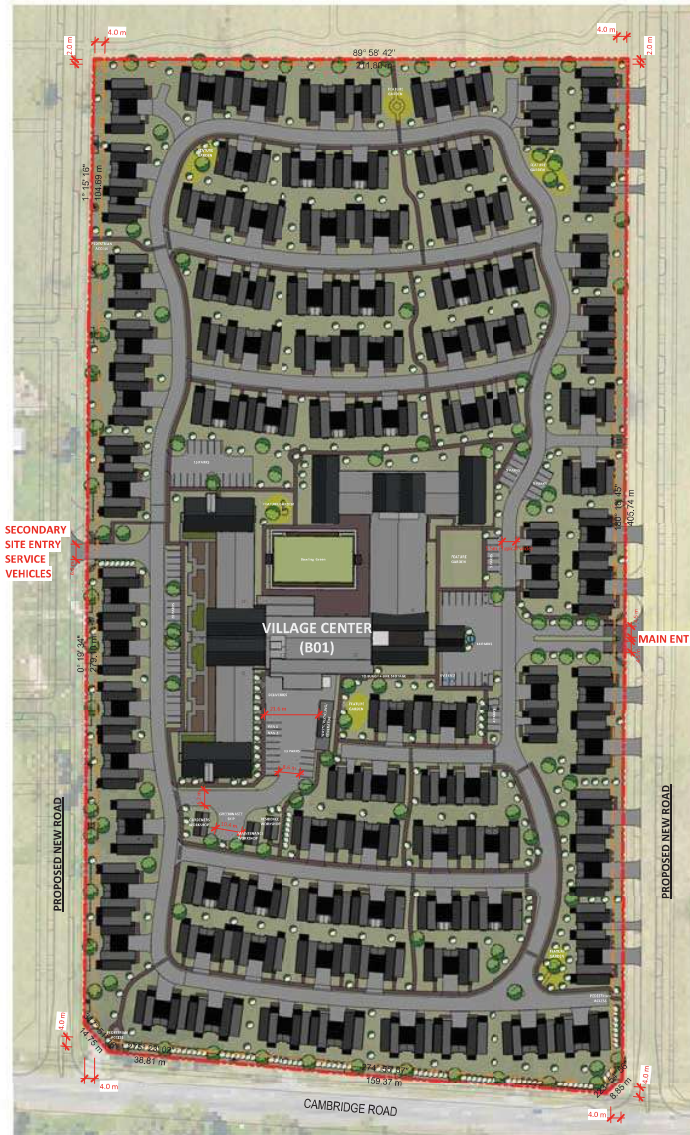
2.0 m
4.0 m
4.0 m
2.0 m
89° 58' 42"
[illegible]
11° 15' 16"
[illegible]
SECONDARY SITE ENTRY SERVICE VEHICLES
VILLAGE CENTER (B01)
MAIN ENT
0° 19' 34"
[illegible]
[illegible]
405.74 m
PROPOSED NEW ROAD
PROPOSED NEW ROAD
4.0 m
4.0 m
14.75 m
36.81 m
74° 53' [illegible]
159.37 m
8.69 m
4.0 m
4.0 m
CAMBRIDGE ROAD